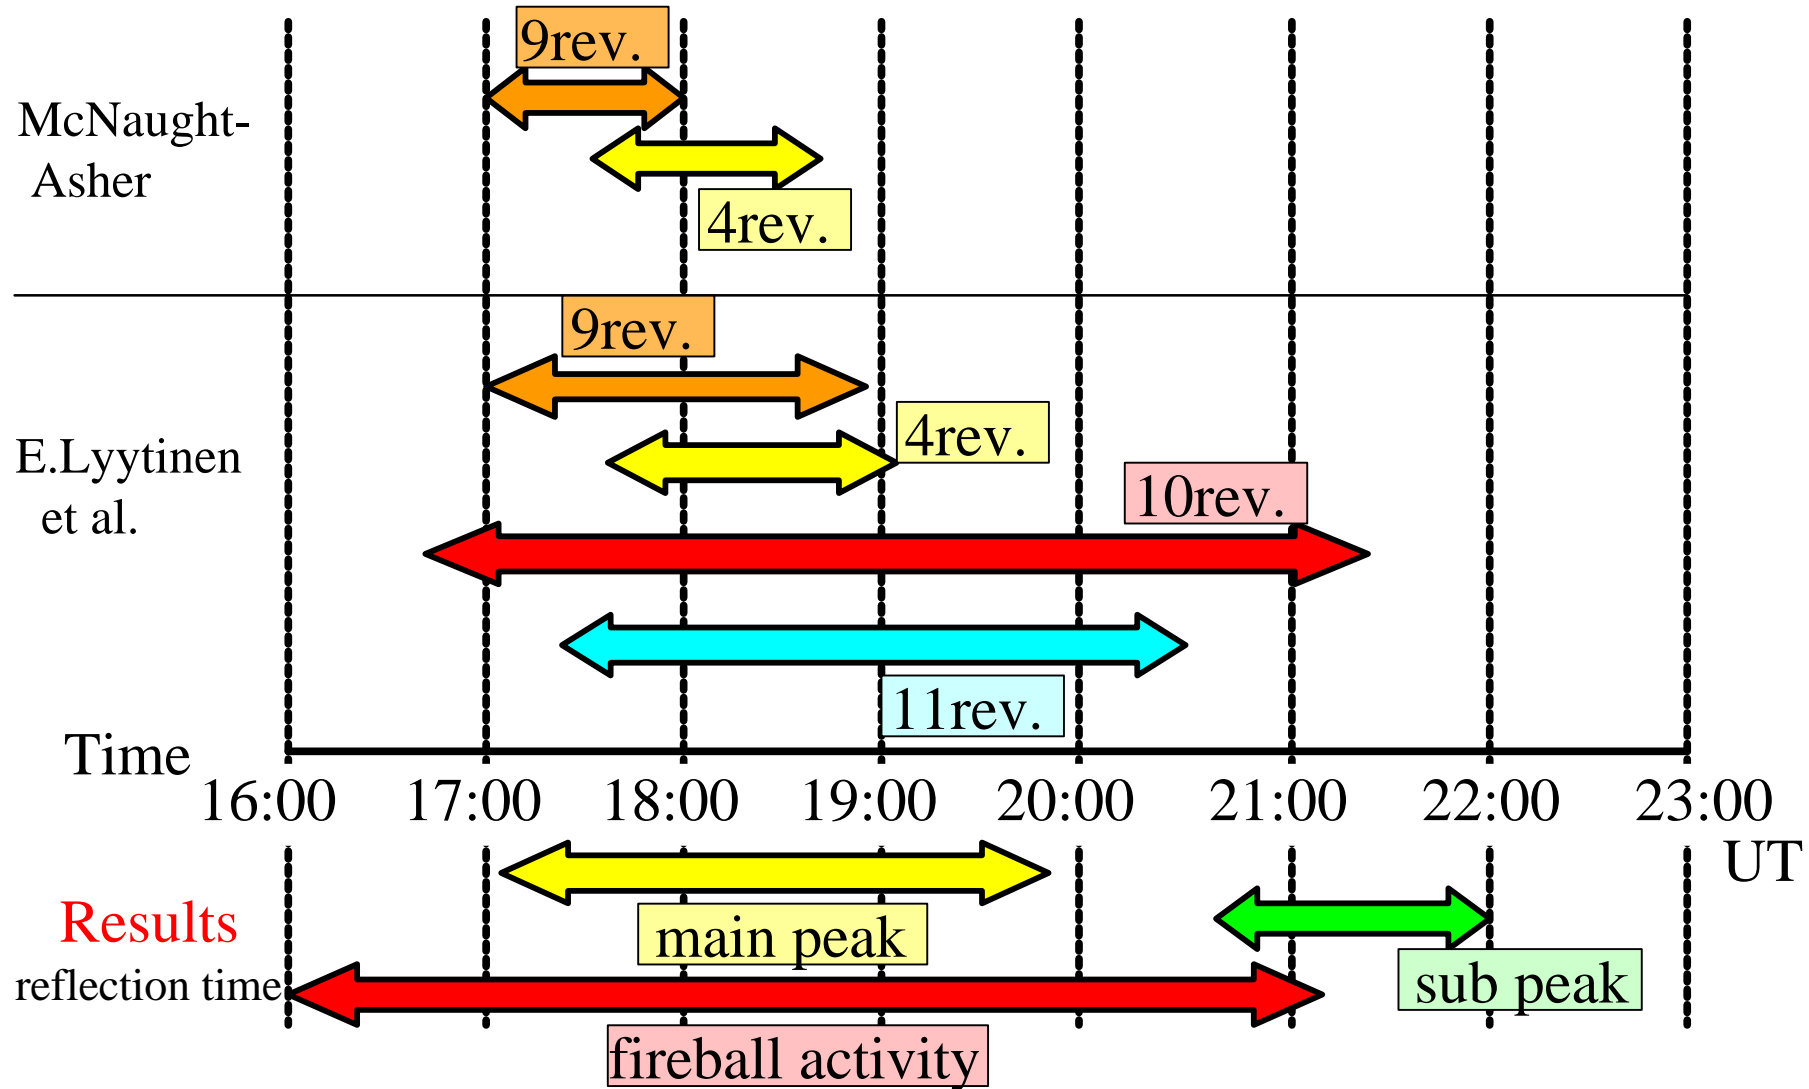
9rev.

McNaught-Asher

4rev.

9rev.

4rev.

E.Lyytinen et al.

10rev.

11rev.

Time

16:00 17:00 18:00 19:00 20:00 21:00 22:00 23:00

UT

Results
reflection time

main peak

sub peak

fireball activity